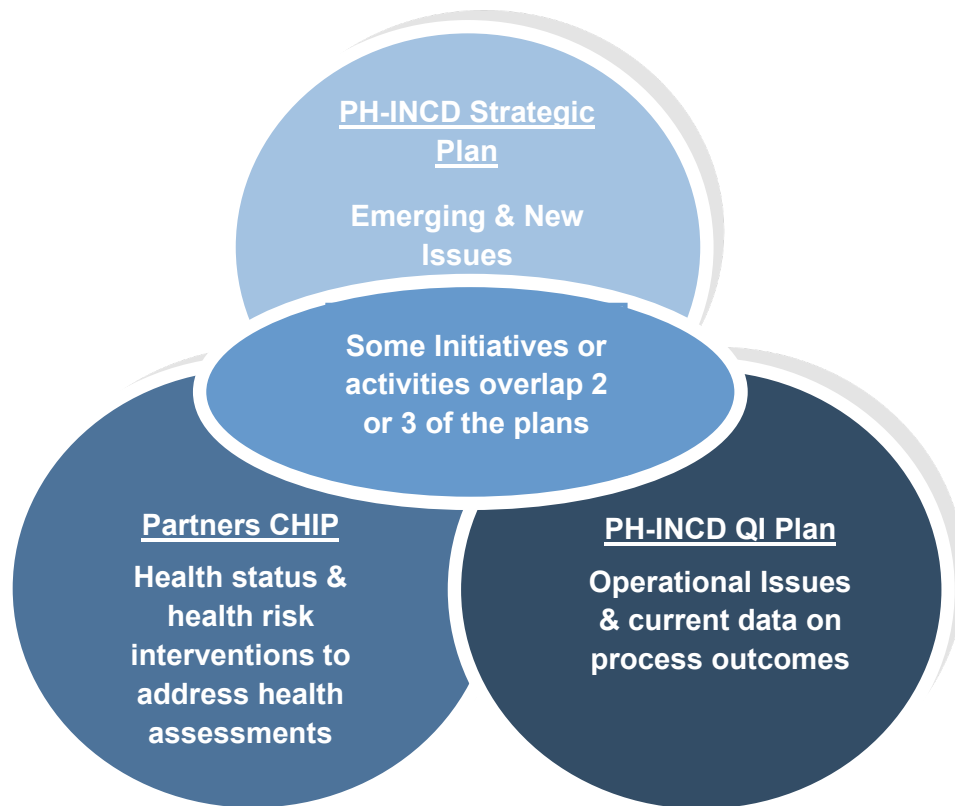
PH-INCD Strategic Plan

Emerging & New Issues

Some Initiatives or activities overlap 2 or 3 of the plans

Partners CHIP

Health status & health risk interventions to address health assessments

PH-INCD QI Plan

Operational Issues & current data on process outcomes